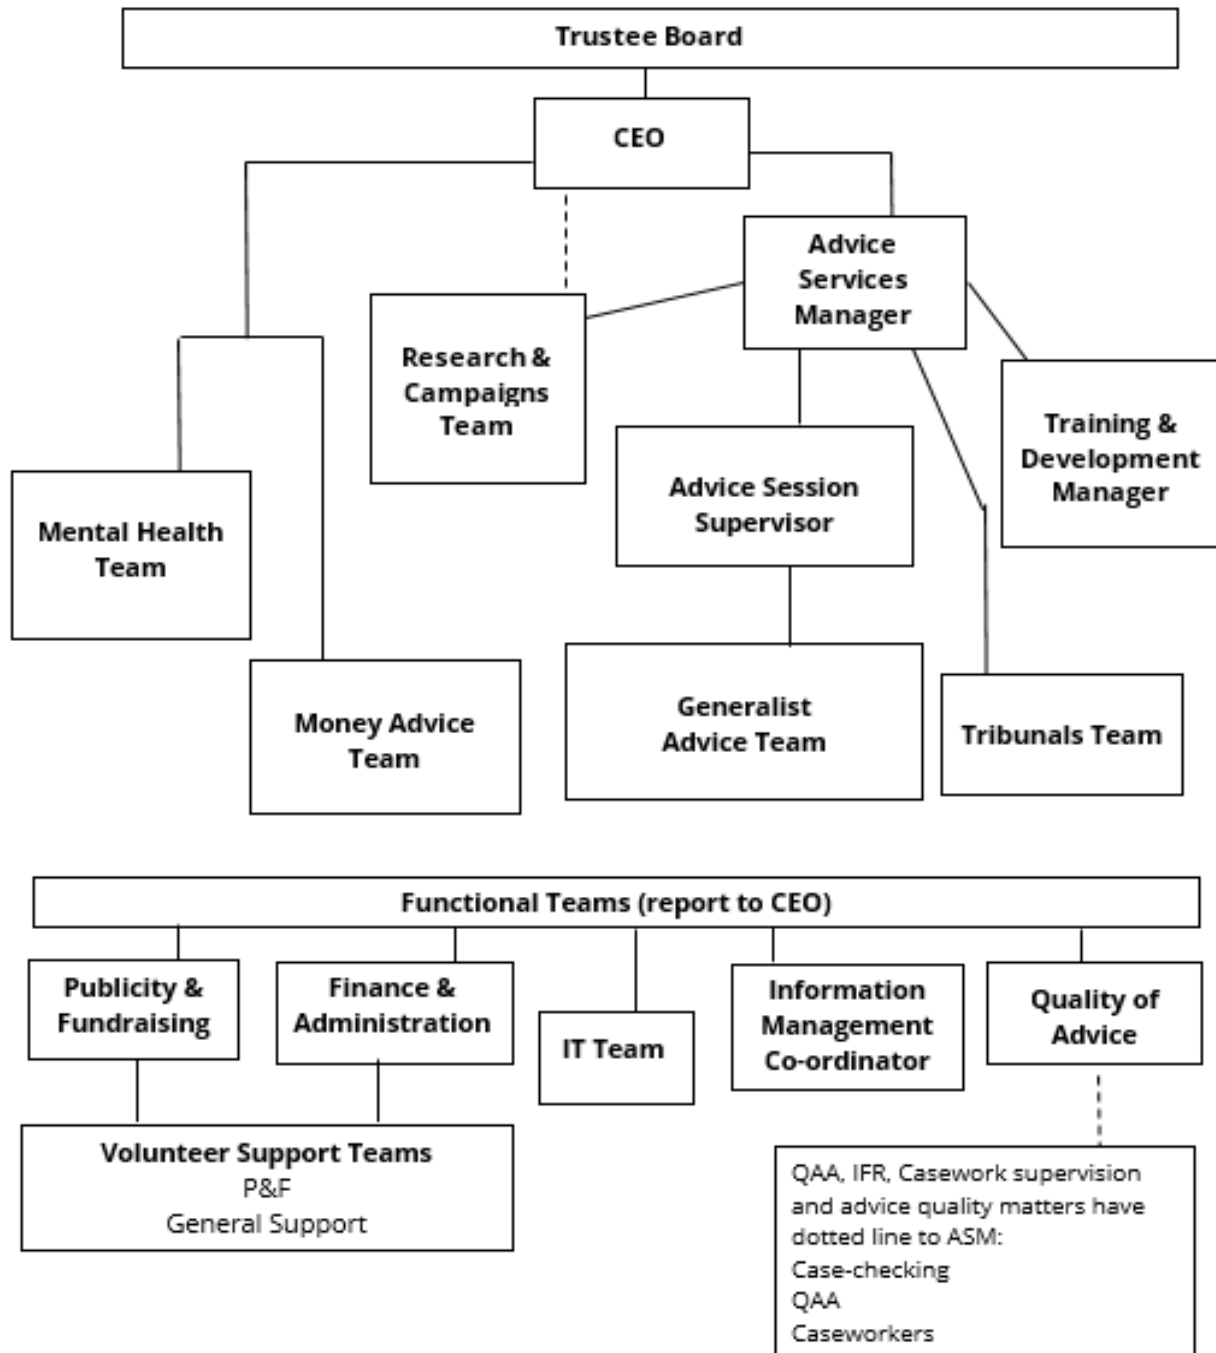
Trustee Board

CEO

Advice Services Manager

Research & Campaigns Team

Training & Development Manager

Mental Health Team

Advice Session Supervisor

Money Advice Team

Generalist Advice Team

Tribunals Team

Functional Teams (report to CEO)

Publicity & Fundraising

Finance & Administration

IT Team

Information Management Co-ordinator

Quality of Advice

Volunteer Support Teams
P&F
General Support

QAA, IFR, Casework supervision and advice quality matters have dotted line to ASM:
Case-checking
QAA
Caseworkers